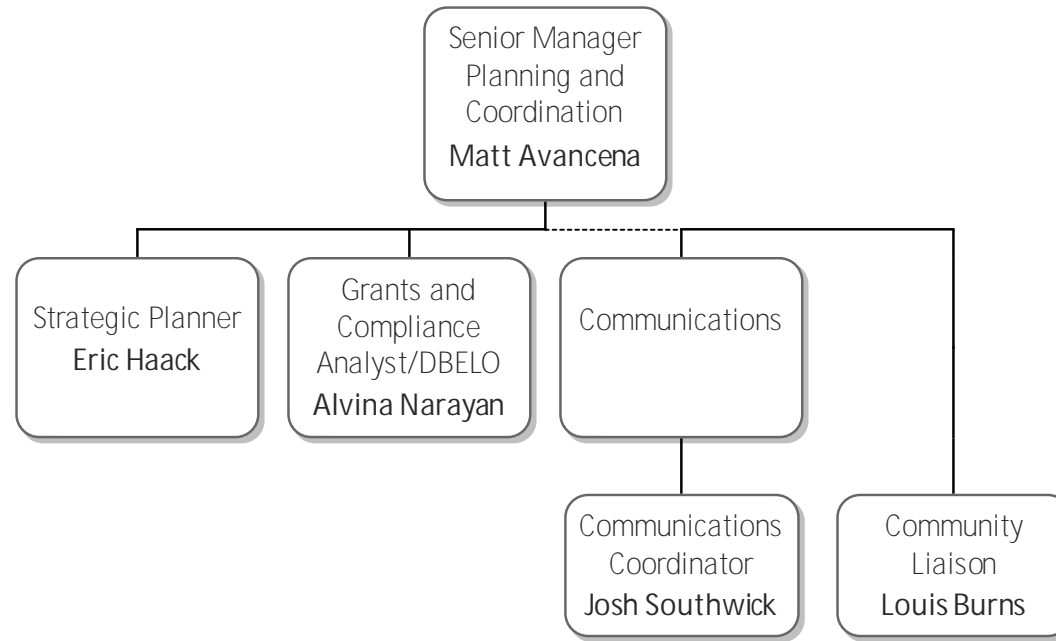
Senior Manager Planning and Coordination
Matt Avancena

Strategic Planner
Eric Haack

Grants and Compliance Analyst/DBELO
Alvina Narayan

Communications

Communications Coordinator
Josh Southwick

Community Liaison
Louis Burns